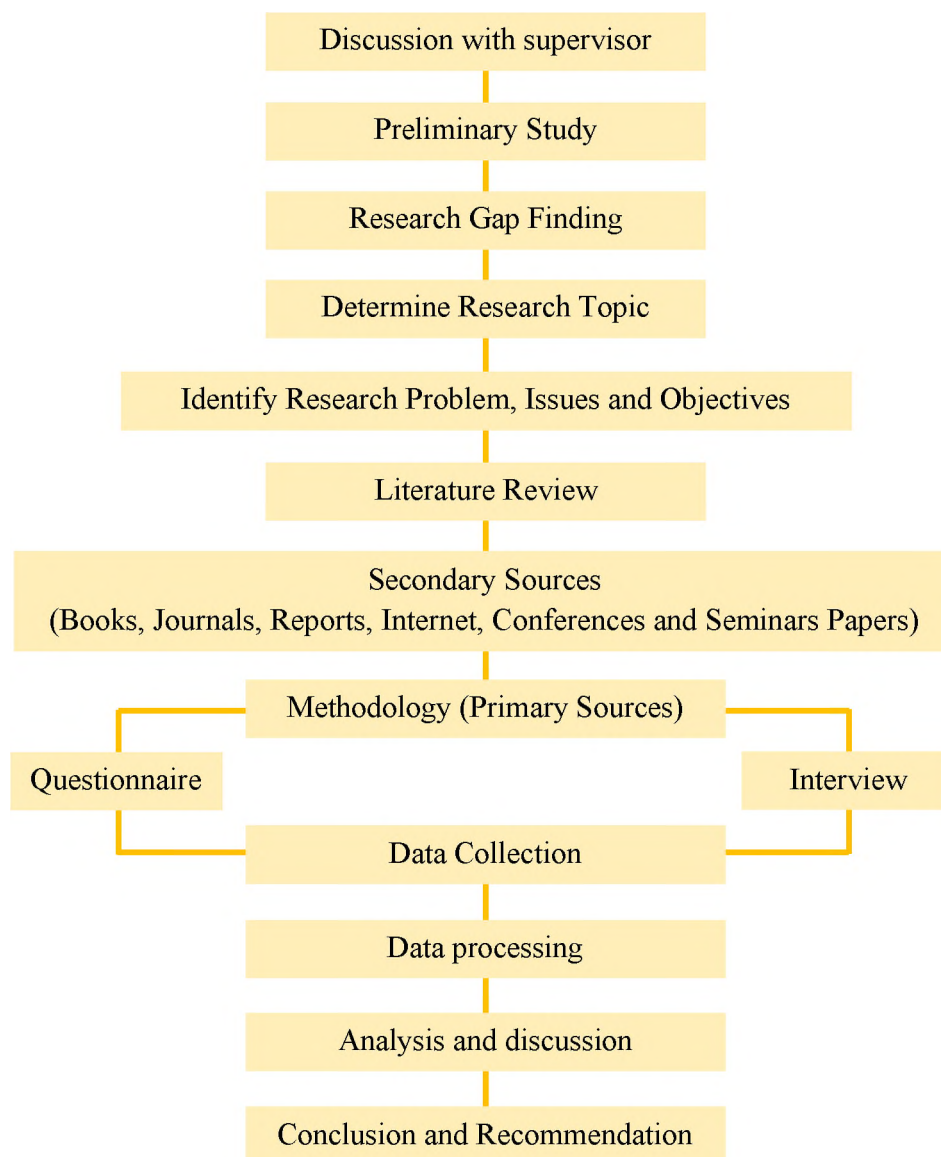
Discussion with supervisor

Preliminary Study

Research Gap Finding

Determine Research Topic

Identify Research Problem, Issues and Objectives

Literature Review

Secondary Sources
(Books, Journals, Reports, Internet, Conferences and Seminars Papers)

Methodology (Primary Sources)

Questionnaire

Interview

Data Collection

Data processing

Analysis and discussion

Conclusion and Recommendation